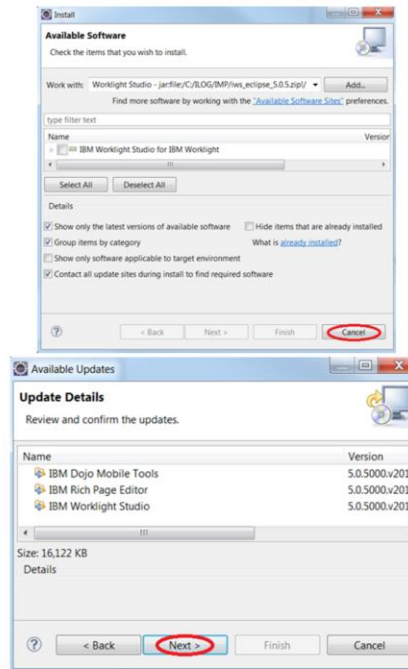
Install

Available Software

Check the items that you wish to install.

Work with: Worklight Studio - jar:file:/C:/ILOG/IMP/iws_eclipse_5.0.5.zip!/

Add...

Find more software by working with the "Available Software Sites" preferences.

type filter text

| Name | Version |
|---|---|
| IBM Worklight Studio for IBM Worklight | |

Select All

Deselect All

Details

Show only the latest versions of available software

Hide items that are already installed

Group items by category

What is already installed?

Show only software applicable to target environment

Contact all update sites during install to find required software

?

< Back

Next >

Finish

Cancel

Available Updates

Update Details

Review and confirm the updates.

| Name | Version |
|---|---|
| IBM Dojo Mobile Tools | 5.0.5000.v201 |
| IBM Rich Page Editor | 5.0.5000.v201 |
| IBM Worklight Studio | 5.0.5000.v201 |

Size: 16,122 KB

Details

?

< Back

Next >

Finish

Cancel